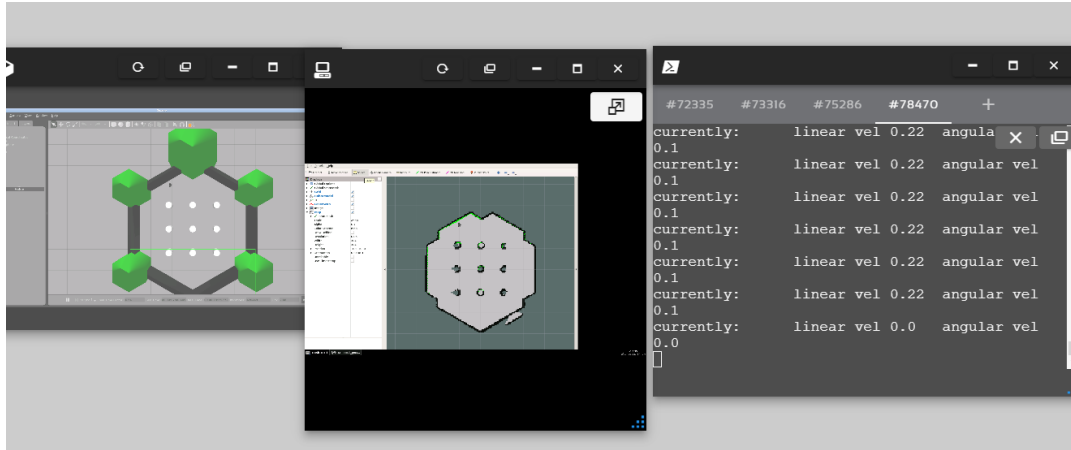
#72335 #73316 #75286 #78470 +

currently: linear vel 0.22 angula
0.1
currently: linear vel 0.22 angular vel
0.1
currently: linear vel 0.22 angular vel
0.1
currently: linear vel 0.22 angular vel
0.1
currently: linear vel 0.22 angular vel
0.1
currently: linear vel 0.22 angular vel
0.1
currently: linear vel 0.0 angular vel
0.0